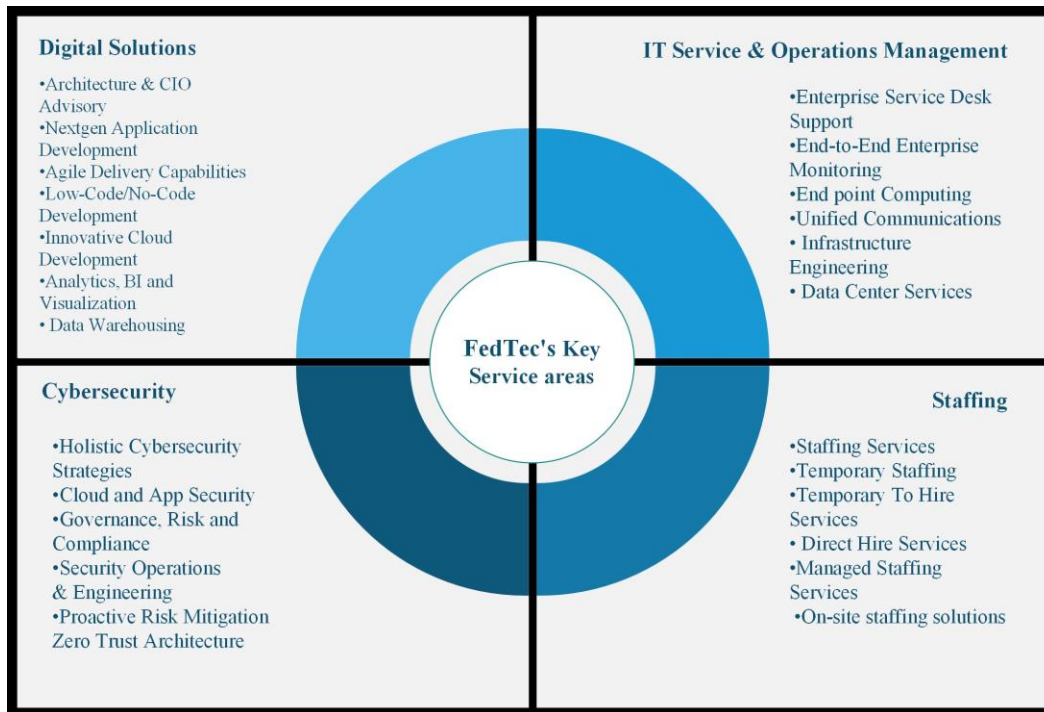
Digital Solutions

•Architecture & CIO Advisory
•Nextgen Application Development
•Agile Delivery Capabilities
•Low-Code/No-Code Development
•Innovative Cloud Development
•Analytics, BI and Visualization
• Data Warehousing

IT Service & Operations Management

•Enterprise Service Desk Support
•End-to-End Enterprise Monitoring
•End point Computing
•Unified Communications
• Infrastructure Engineering
• Data Center Services

FedTec's Key Service areas

Cybersecurity

•Holistic Cybersecurity Strategies
•Cloud and App Security
•Governance, Risk and Compliance
•Security Operations & Engineering
•Proactive Risk Mitigation Zero Trust Architecture

Staffing

•Staffing Services
•Temporary Staffing
•Temporary To Hire Services
• Direct Hire Services
•Managed Staffing Services
•On-site staffing solutions